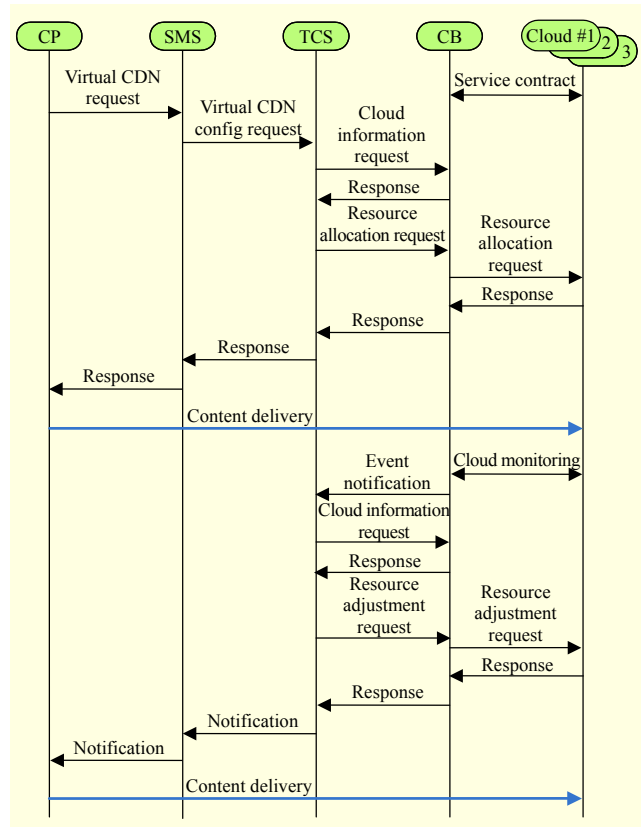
CP
SMS
TCS
CB
Cloud #1
2
3

Virtual CDN request
Virtual CDN config request
Service contract
Cloud information request
Response
Resource allocation request
Resource allocation request
Response
Response
Response
Response
Content delivery
Event notification
Cloud monitoring
Cloud information request
Response
Resource adjustment request
Resource adjustment request
Response
Response
Notification
Notification
Content delivery